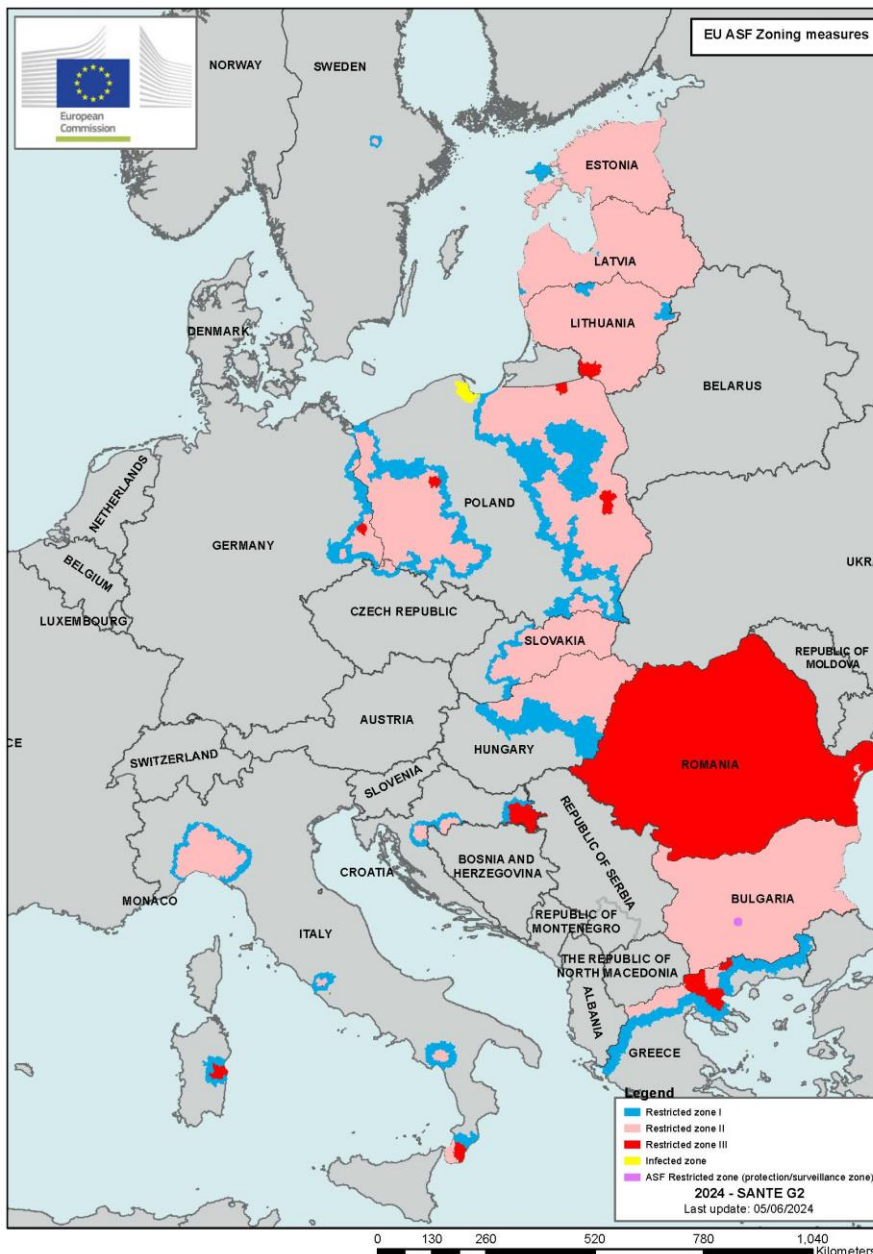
European Commission

EU ASF Zoning measures

NORWAY
SWEDEN
ESTONIA
LATVIA
LITHUANIA
DENMARK
BELARUS
NETHERLANDS
POLAND
GERMANY
BELGIUM
UKR
LUXEMBOURG
CZECH REPUBLIC
SLOVAKIA
REPUBLIC OF MOLDOVA
CE
AUSTRIA
HUNGARY
SWITZERLAND
ROMANIA
SLOVENIA
REPUBLIC OF SERBIA
CROATIA
BOSNIA AND HERZEGOVINA
MONACO
BULGARIA
REPUBLIC OF MONTENEGRO
ITALY
THE REPUBLIC OF NORTH MACEDONIA
ALBANIA
GREECE

Legend
Restricted zone I
Restricted zone II
Restricted zone III
Infected zone
ASF Restricted zone (protection/surveillance zone)
2024 - SANTE G2
Last update: 05/06/2024

0 130 260 520 780 1,040
Kilometers